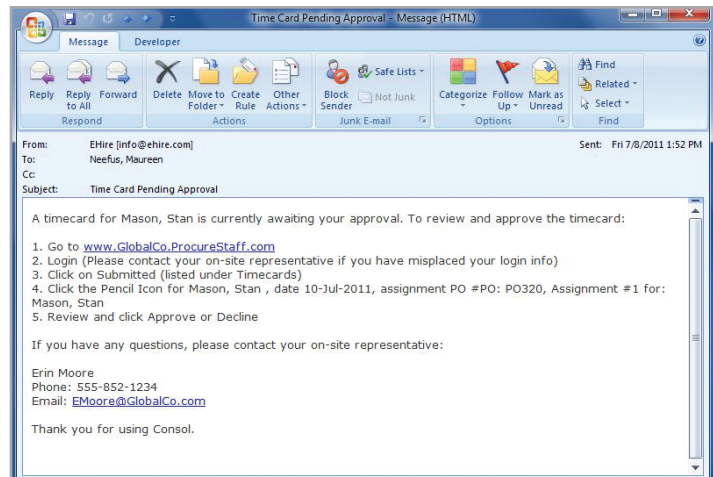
Time Card Pending Approval - Message (HTML)

Message Developer

Reply Reply to All Forward
Respond

Delete Move to Folder Create Rule Other Actions
Actions

Block Sender Safe Lists Not Junk
Junk E-mail

Categorize Follow Up Mark as Unread
Options

Find Related Select
Find

From: EHire [info@ehire.com]
To: Neefus, Maureen
Cc:
Subject: Time Card Pending Approval

Sent: Fri 7/8/2011 1:52 PM

A timecard for Mason, Stan is currently awaiting your approval. To review and approve the timecard:

1. Go to www.GlobalCo.ProcureStaff.com
2. Login (Please contact your on-site representative if you have misplaced your login info)
3. Click on Submitted (listed under Timecards)
4. Click the Pencil Icon for Mason, Stan , date 10-Jul-2011, assignment PO #PO: PO320, Assignment #1 for: Mason, Stan
5. Review and click Approve or Decline

If you have any questions, please contact your on-site representative:

Erin Moore
Phone: 555-852-1234
Email: EMoore@GlobalCo.com

Thank you for using Consol.